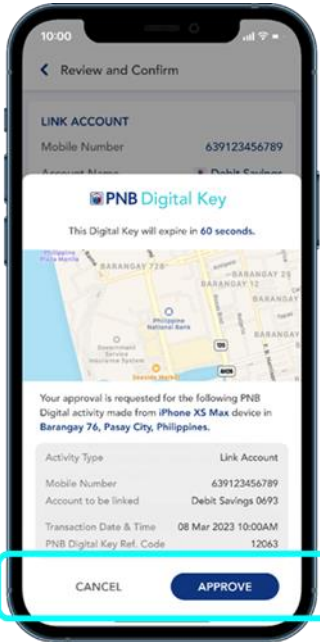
10:00

Review and Confirm

LINK ACCOUNT

Mobile Number 639123456789

Account Name Debit Savings

PNB Digital Key

This Digital Key will expire in 60 seconds.

Philippine Plaza Manila

BARANGAY 72

BARANGAY 728

BARANGAY 12

BARANGAY

Philippine National Bank

Government Service Insurance System

Seaside Market

Your approval is requested for the following PNB Digital activity made from iPhone XS Max device in Barangay 76, Pasay City, Philippines.

| | |
|---|---|
| Activity Type | Link Account |
| Mobile Number | 639123456789 |
| Account to be linked | Debit Savings 0693 |
| Transaction Date & Time | 08 Mar 2023 10:00AM |
| PNB Digital Key Ref. Code | 12063 |

CANCEL

APPROVE